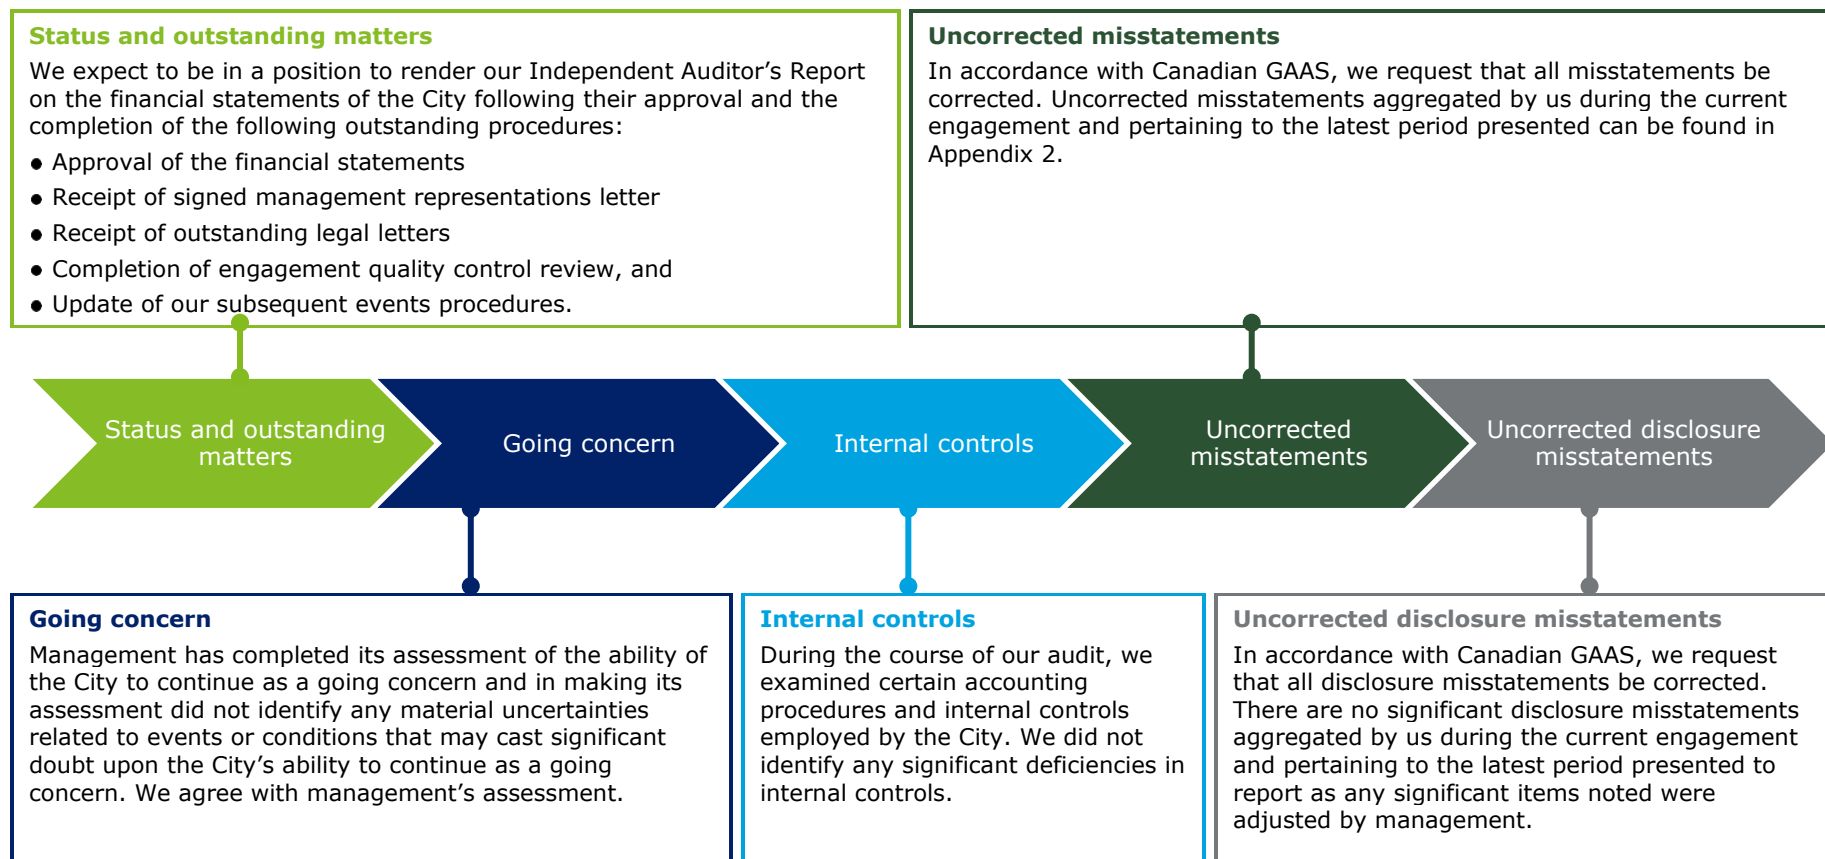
Status and outstanding matters

We expect to be in a position to render our Independent Auditor's Report on the financial statements of the City following their approval and the completion of the following outstanding procedures:

- Approval of the financial statements
- Receipt of signed management representations letter
- Receipt of outstanding legal letters
- Completion of engagement quality control review, and
- Update of our subsequent events procedures.

Uncorrected misstatements

In accordance with Canadian GAAS, we request that all misstatements be corrected. Uncorrected misstatements aggregated by us during the current engagement and pertaining to the latest period presented can be found in Appendix 2.

Status and outstanding matters

Going concern

Internal controls

Uncorrected misstatements

Uncorrected disclosure misstatements

Going concern

Management has completed its assessment of the ability of the City to continue as a going concern and in making its assessment did not identify any material uncertainties related to events or conditions that may cast significant doubt upon the City's ability to continue as a going concern. We agree with management's assessment.

Internal controls

During the course of our audit, we examined certain accounting procedures and internal controls employed by the City. We did not identify any significant deficiencies in internal controls.

Uncorrected disclosure misstatements

In accordance with Canadian GAAS, we request that all disclosure misstatements be corrected. There are no significant disclosure misstatements aggregated by us during the current engagement and pertaining to the latest period presented to report as any significant items noted were adjusted by management.